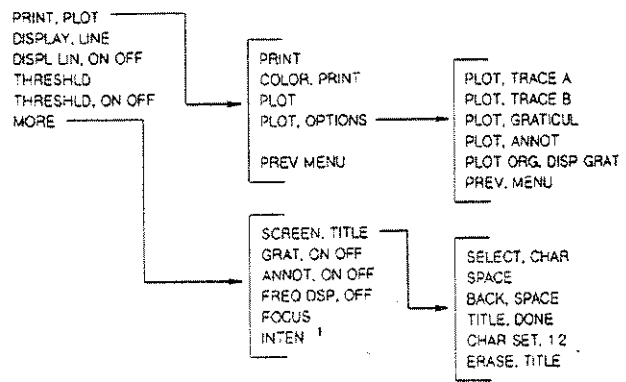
PRINT, PLOT
DISPLAY, LINE
DISPL LIN, ON OFF
THRESHLD
THRESHLD, ON OFF
MORE

PRINT
COLOR, PRINT
PLOT
PLOT, OPTIONS

PREV MENU

PLOT, TRACE A
PLOT, TRACE B
PLOT, GRATICUL
PLOT, ANNOT
PLOT ORG, DISP GRAT
PREV. MENU

SCREEN, TITLE
GRAT, ON OFF
ANNOT, ON OFF
FREQ DSP, OFF
FOCUS
INTEN $^1$

SELECT, CHAR
SPACE
BACK, SPACE
TITLE, DONE
CHAR SET, 1 2
ERASE, TITLE